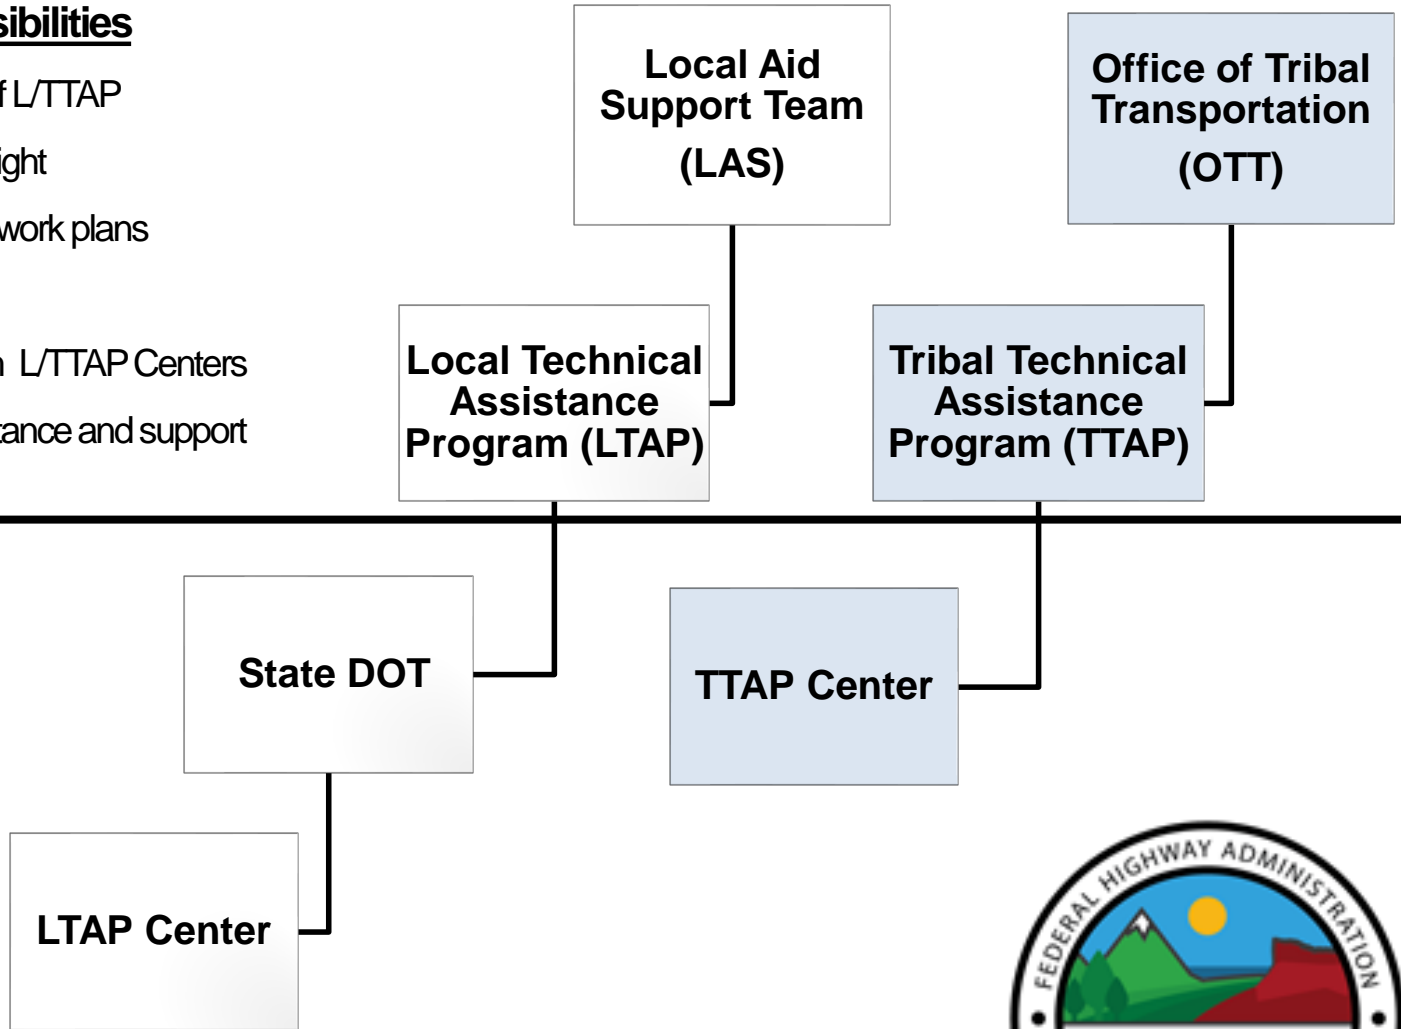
sibilities

f L/TTAP

ight

work plans

n L/TTAP Centers

tance and support

Local Aid Support Team (LAS)

Office of Tribal Transportation (OTT)

Local Technical Assistance Program (LTAP)

Tribal Technical Assistance Program (TTAP)

State DOT

TTAP Center

LTAP Center

FEDERAL HIGHWAY ADMINISTRATION